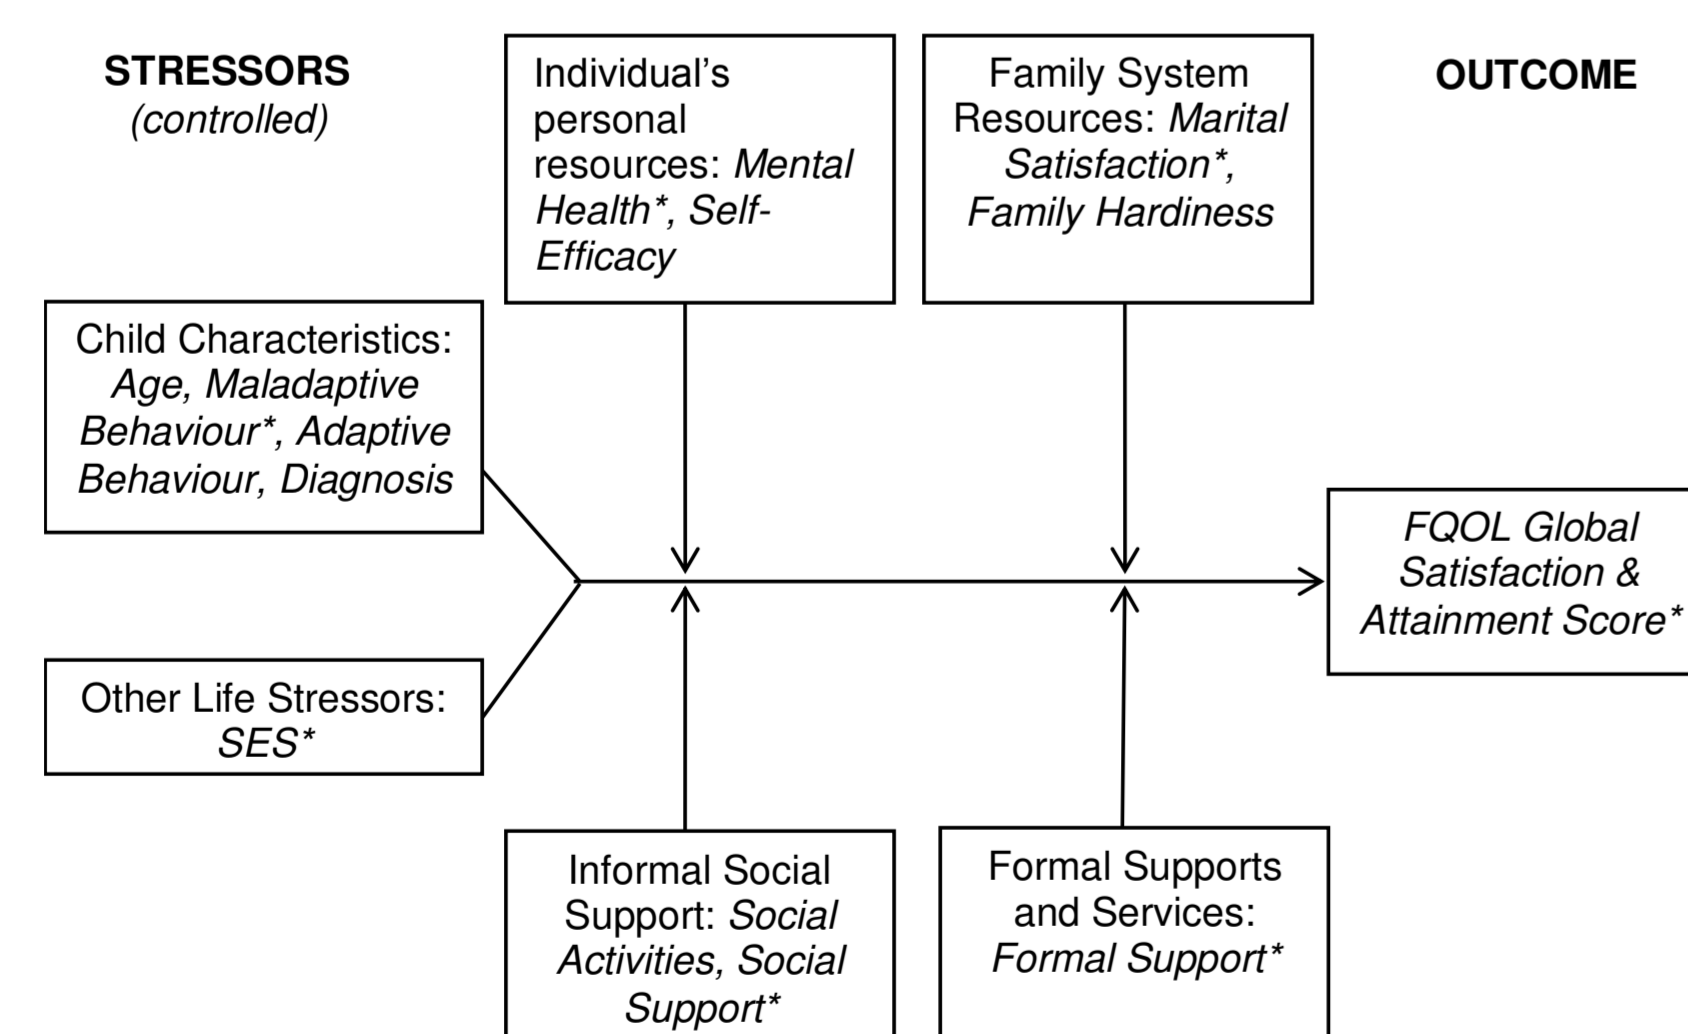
STRESSORS
(controlled)

Individual's personal resources: Mental Health*, Self-Efficacy

Family System Resources: Marital Satisfaction*, Family Hardiness

OUTCOME

Child Characteristics: Age, Maladaptive Behaviour*, Adaptive Behaviour, Diagnosis

FQOL Global Satisfaction & Attainment Score*

Other Life Stressors: SES*

Informal Social Support: Social Activities, Social Support*

Formal Supports and Services: Formal Support*